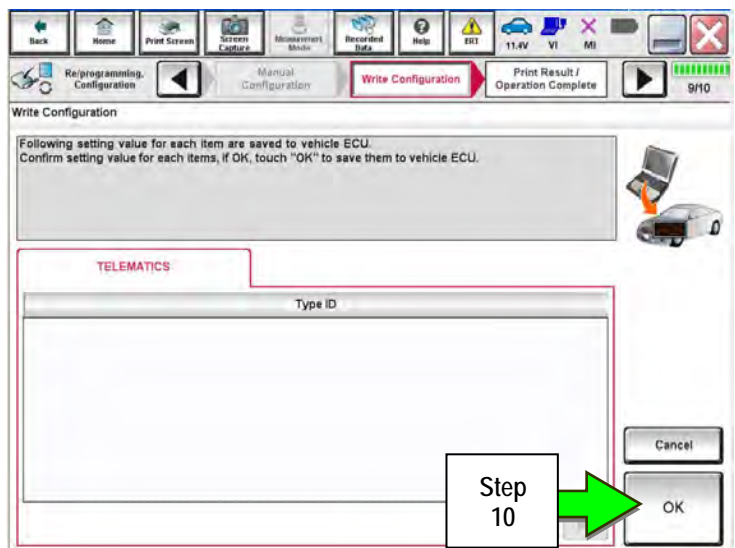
Back Home Print Screen Screen Capture Measurement Mode Recorded Data Help ERI 11.4V VI MI

Re/programming, Configuration

Manual Configuration

Write Configuration

Print Result / Operation Complete

9/10

Write Configuration

Following setting value for each item are saved to vehicle ECU.
Confirm setting value for each items, if OK, touch "OK" to save them to vehicle ECU.

TELEMATICS

Type ID

Cancel

Step 10

OK